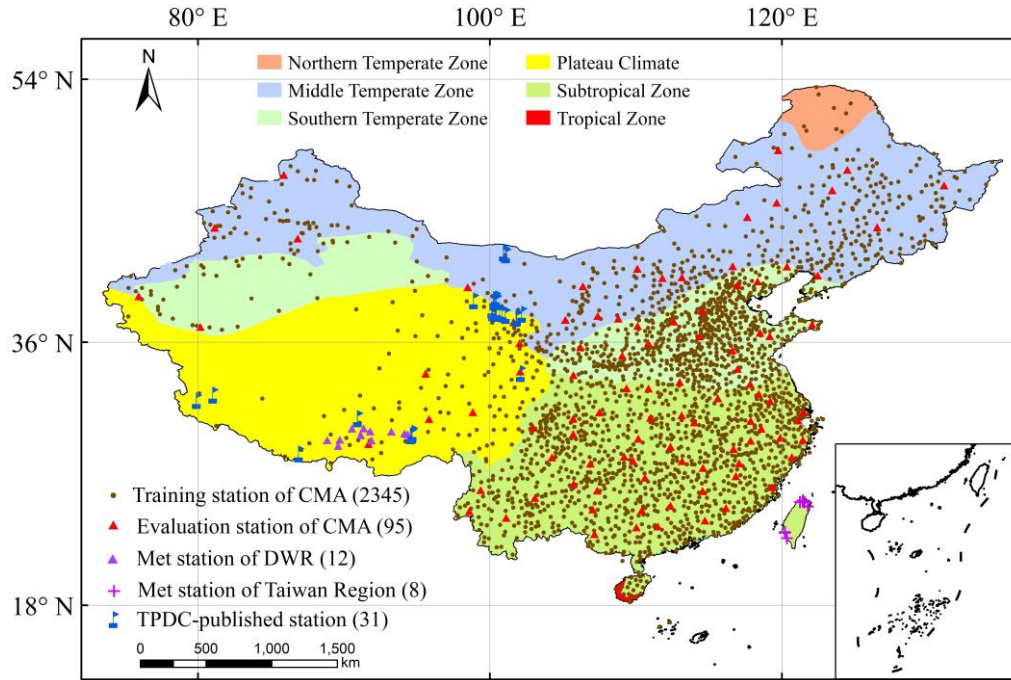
80° E
100° E
120° E
54° N
36° N
18° N
N
Northern Temperate Zone
Middle Temperate Zone
Southern Temperate Zone
Plateau Climate
Subtropical Zone
Tropical Zone
Training station of CMA (2345)
Evaluation station of CMA (95)
Met station of DWR (12)
Met station of Taiwan Region (8)
TPDC-published station (31)
0 500 1,000 1,500 km